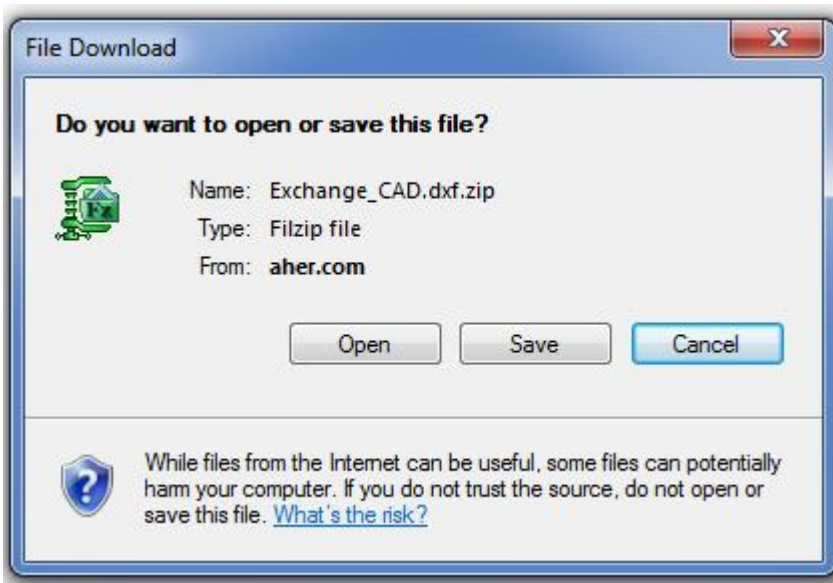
File Download

Do you want to open or save this file?

Name: Exchange_CAD.dxf.zip
Type: Filzip file
From: aher.com

Open Save Cancel

While files from the Internet can be useful, some files can potentially harm your computer. If you do not trust the source, do not open or save this file. What's the risk?